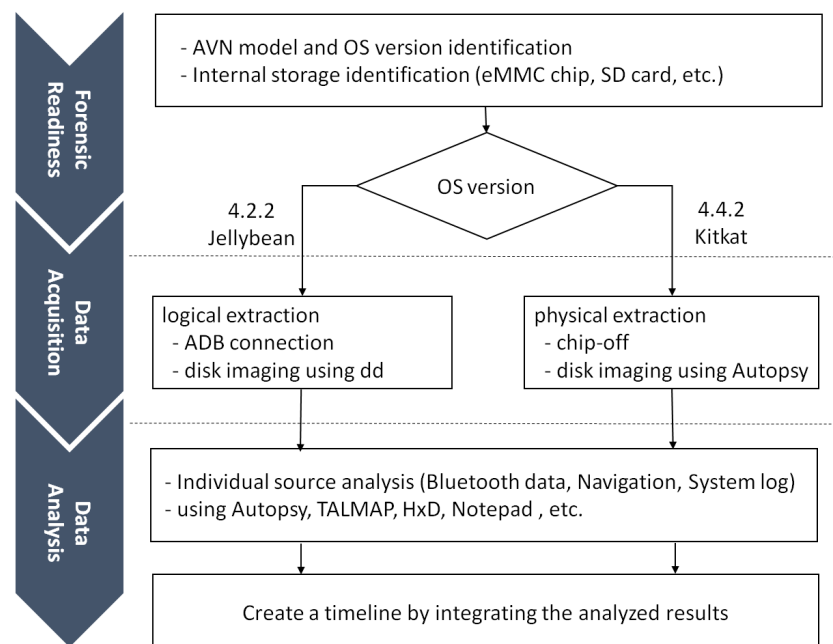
Forensic Readiness

- AVN model and OS version identification
- Internal storage identification (eMMC chip, SD card, etc.)

OS version

4.2.2
Jellybean

4.4.2
Kitkat

Data Acquisition

logical extraction
- ADB connection
- disk imaging using dd

physical extraction
- chip-off
- disk imaging using Autopsy

Data Analysis

- Individual source analysis (Bluetooth data, Navigation, System log)
- using Autopsy, TALMAP, HxD, Notepad , etc.

Create a timeline by integrating the analyzed results